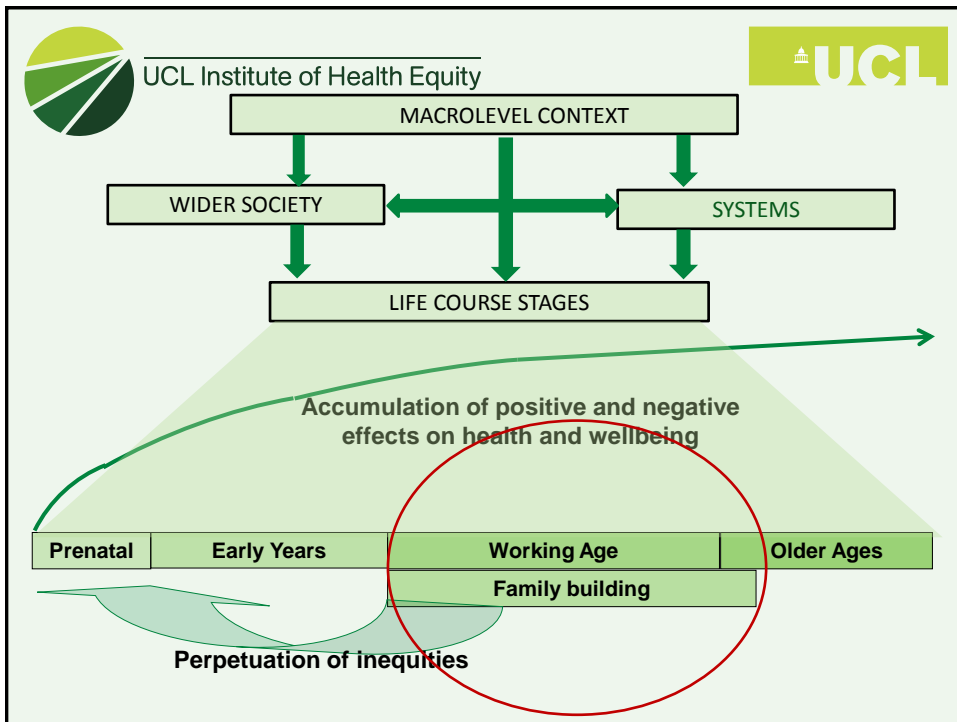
UCL Institute of Health Equity

UCL

MACROLEVEL CONTEXT

WIDER SOCIETY

SYSTEMS

LIFE COURSE STAGES

Accumulation of positive and negative effects on health and wellbeing

| Prenatal | Early Years | Working Age | Older Ages |
|---|---|---|---|

Family building

Perpetuation of inequities